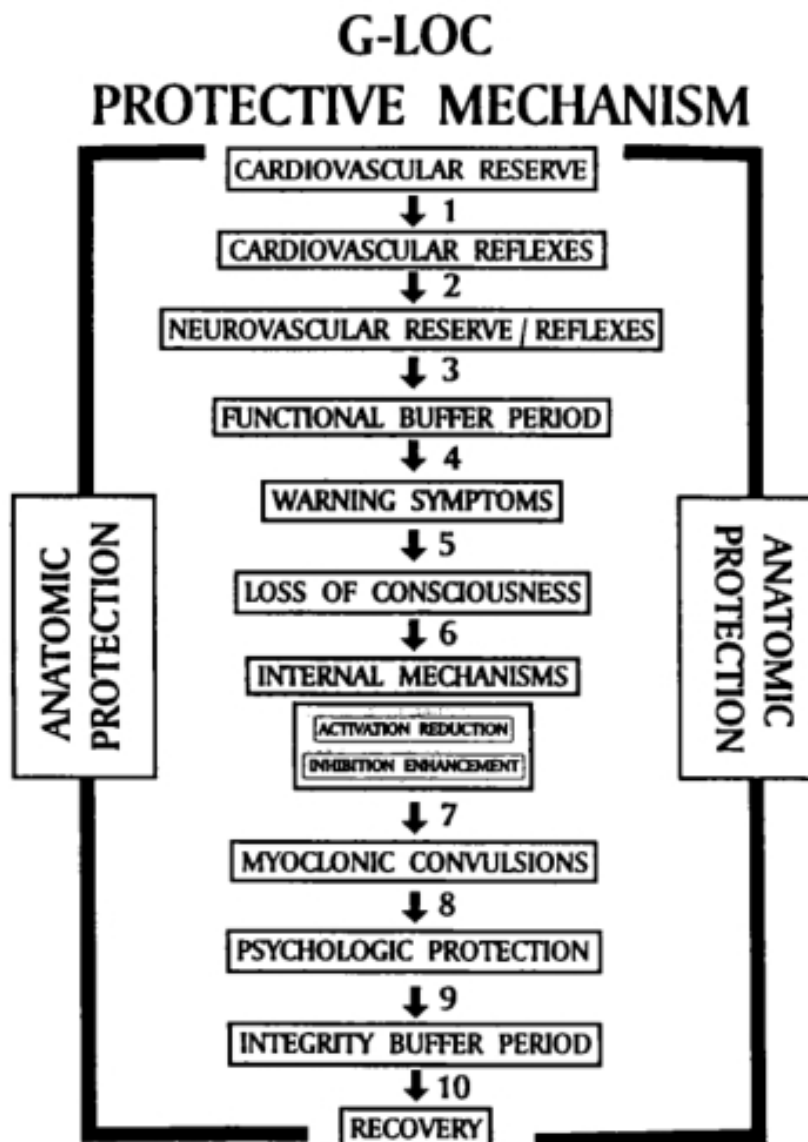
G-LOC
PROTECTIVE MECHANISM

CARDIOVASCULAR RESERVE

1

CARDIOVASCULAR REFLEXES

2

NEUROVASCULAR RESERVE / REFLEXES

3

FUNCTIONAL BUFFER PERIOD

4

WARNING SYMPTOMS

5

LOSS OF CONSCIOUSNESS

6

INTERNAL MECHANISMS

ACTIVATION REDUCTION

INHIBITION ENHANCEMENT

7

MYOCLONIC CONVULSIONS

8

PSYCHOLOGIC PROTECTION

9

INTEGRITY BUFFER PERIOD

10

RECOVERY

ANATOMIC PROTECTION

ANATOMIC PROTECTION